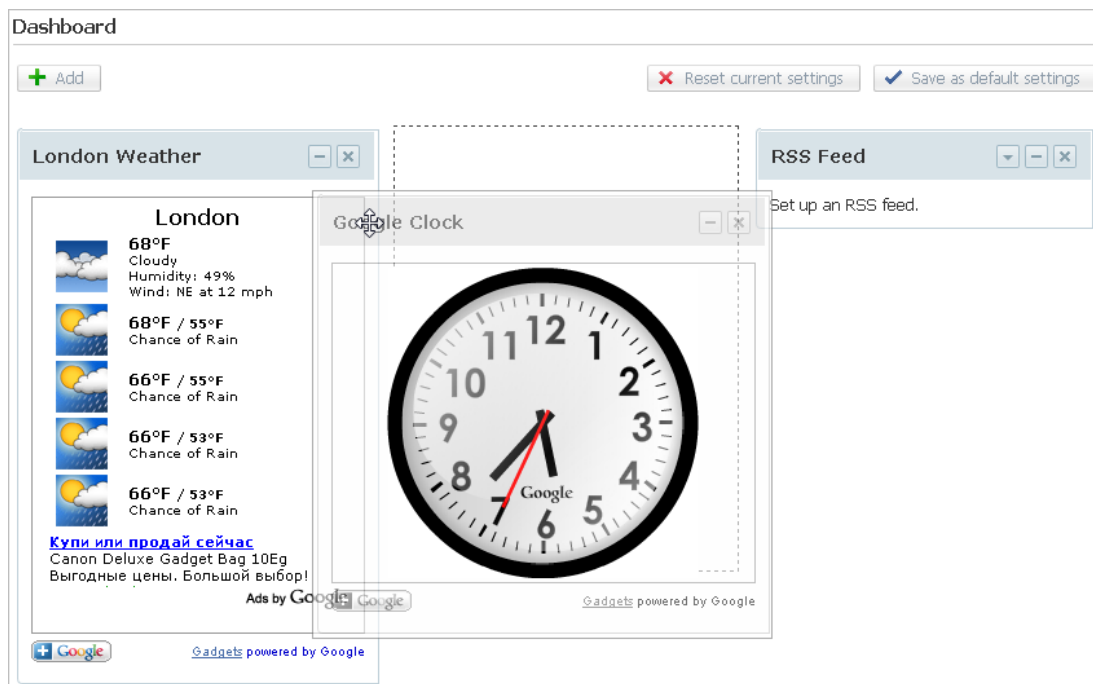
Dashboard

Add

Reset current settings

Save as default settings

London Weather

London

68°F
Cloudy
Humidity: 49%
Wind: NE at 12 mph

68°F / 55°F
Chance of Rain

66°F / 55°F
Chance of Rain

66°F / 53°F
Chance of Rain

66°F / 53°F
Chance of Rain

Купи или продай сейчас
Canon Deluxe Gadget Bag 10Eg
Выгодные цены. Большой выбор!

Ads by Google

Google

Gadgets powered by Google

Google Clock

12 1 2 3 4 5 6 7 8 9 10 11

Google

Google

Gadgets powered by Google

RSS Feed

Set up an RSS feed.